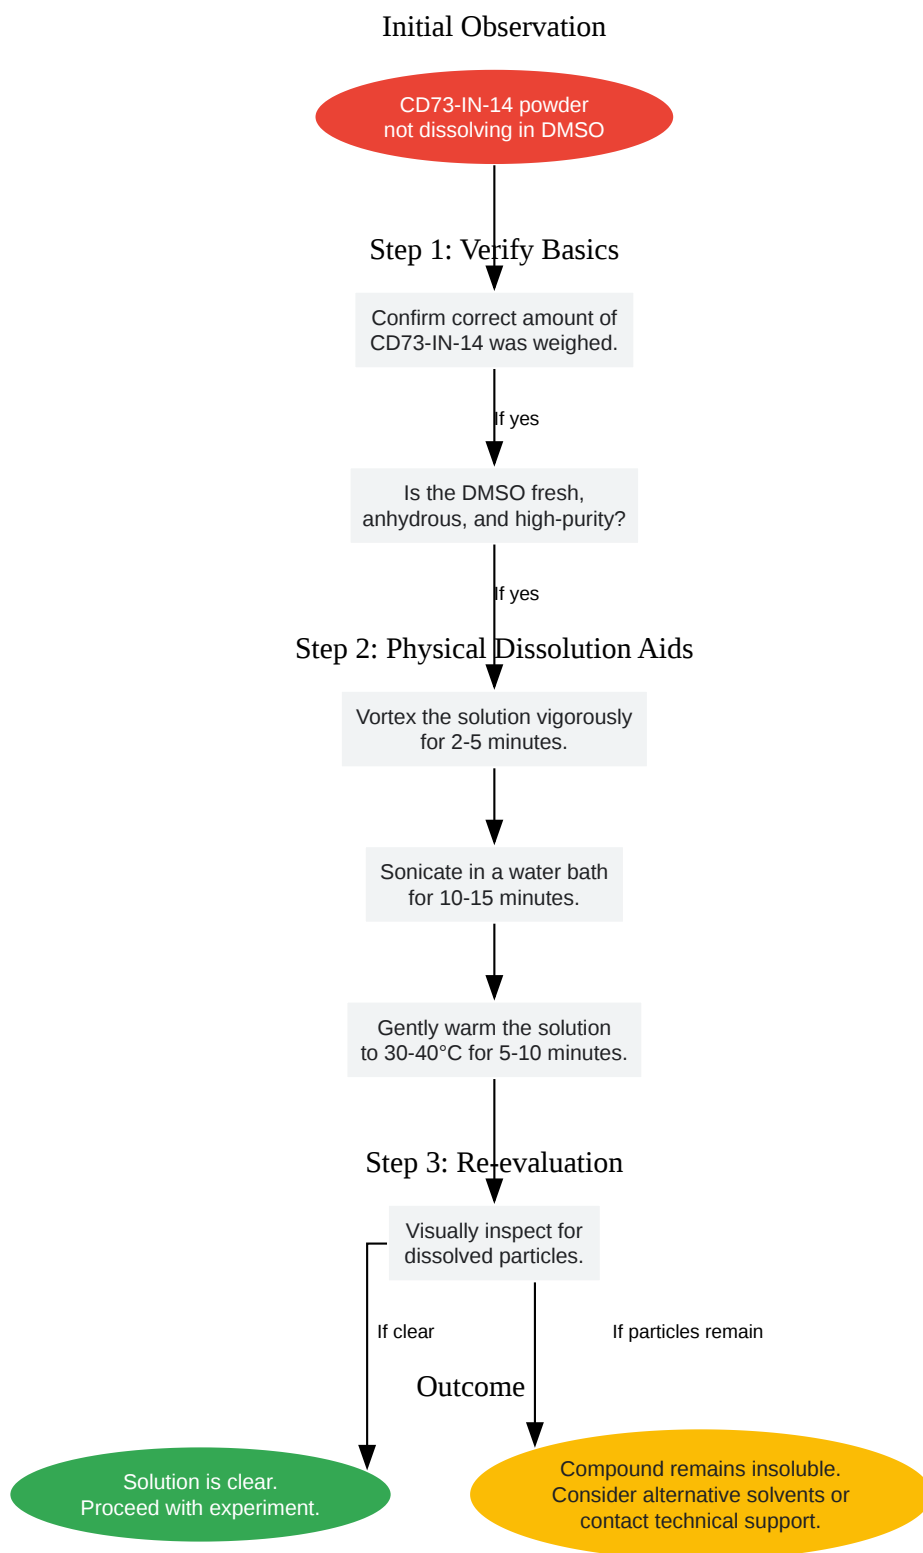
Initial Observation

CD73-IN-14 powder not dissolving in DMSO

Step 1: Verify Basics

Confirm correct amount of CD73-IN-14 was weighed.

If yes

Is the DMSO fresh, anhydrous, and high-purity?

If yes

Step 2: Physical Dissolution Aids

Vortex the solution vigorously for 2-5 minutes.

Sonicate in a water bath for 10-15 minutes.

Gently warm the solution to 30-40°C for 5-10 minutes.

Step 3: Re-evaluation

Visually inspect for dissolved particles.

If clear

If particles remain

Outcome

Solution is clear. Proceed with experiment.

Compound remains insoluble. Consider alternative solvents or contact technical support.